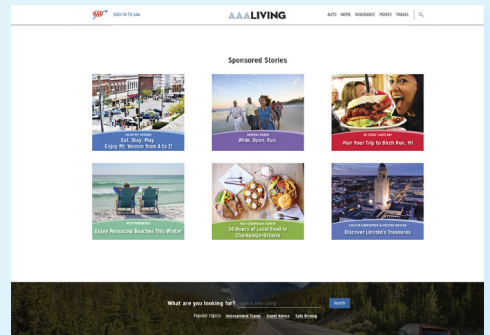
AAA SIGN IN TO AAA

AAA LIVING

AUTO HOME INSURANCE MONEY TRAVEL

Sponsored Stories

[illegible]
Eat. Stay. Play.
Enjoy Mt. Vernon from A to Z!

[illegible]
Wide. Open. Fun.

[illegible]
Plan Your Trip to Birch Run, MI

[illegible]
Enjoy Pensacola Beaches This Winter

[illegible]
30 Hours of Local Food in Champaign-Urbana

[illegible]
Discover Lincoln's Treasures

What are you looking for? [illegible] Search

Popular topics: International Travel Travel Advice Safe Driving